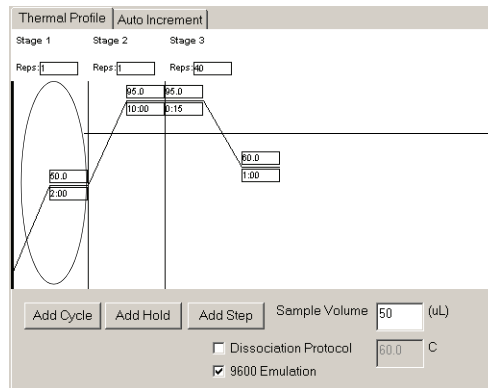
Thermal Profile | Auto Increment

Stage 1
Reps: 1

Stage 2
Reps: 1

Stage 3
Reps: 40

50.0
2:00

95.0
10:00

95.0
0:15

60.0
1:00

Add Cycle | Add Hold | Add Step

Sample Volume 50 (uL)

☐ Dissociation Protocol 60.0 C

☑ 9600 Emulation